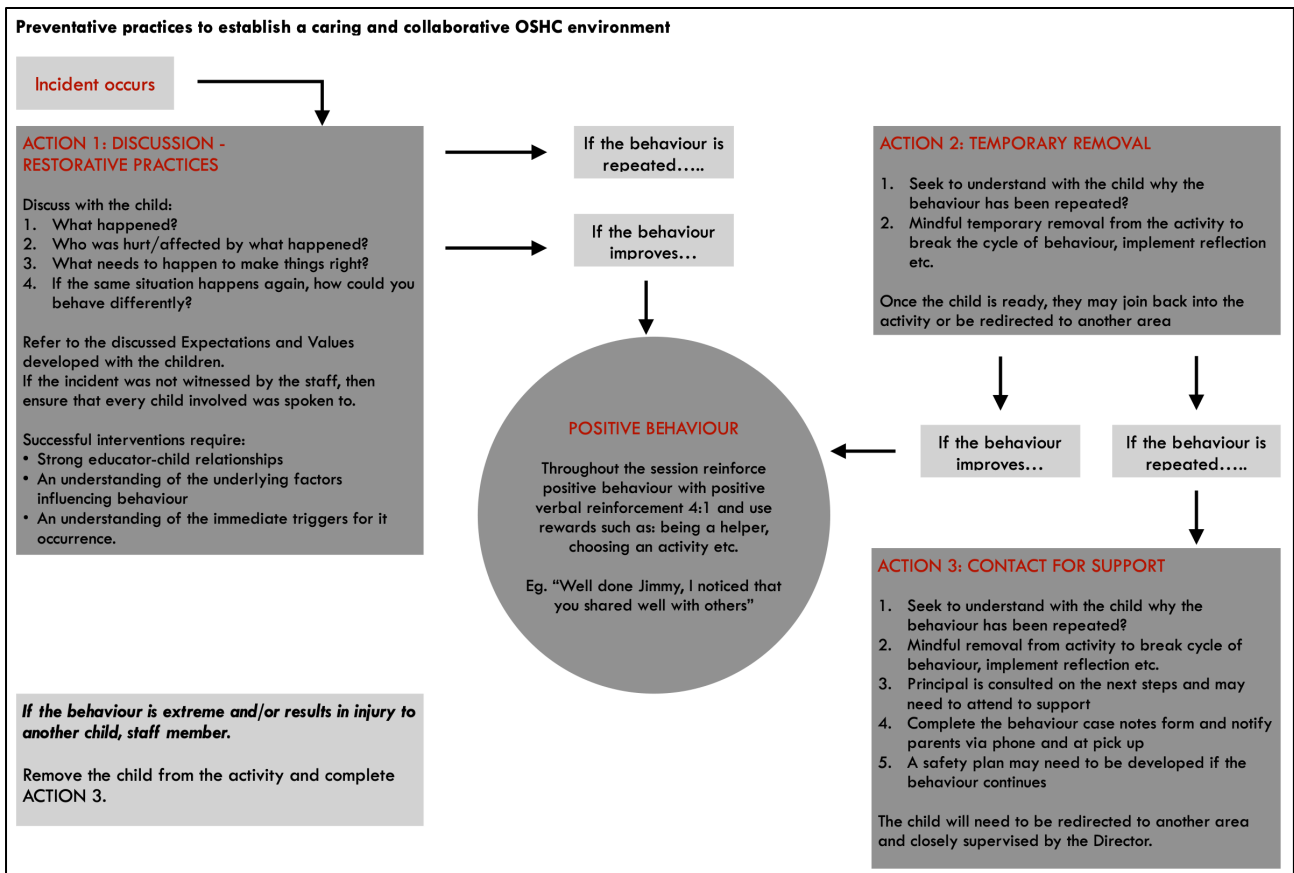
Preventative practices to establish a caring and collaborative OSHC environment

Incident occurs

ACTION 1: DISCUSSION - RESTORATIVE PRACTICES

Discuss with the child:
1. What happened?
2. Who was hurt/affected by what happened?
3. What needs to happen to make things right?
4. If the same situation happens again, how could you behave differently?

Refer to the discussed Expectations and Values developed with the children.
If the incident was not witnessed by the staff, then ensure that every child involved was spoken to.

Successful interventions require:
• Strong educator-child relationships
• An understanding of the underlying factors influencing behaviour
• An understanding of the immediate triggers for it occurrence.

If the behaviour is repeated…..

If the behaviour improves…

ACTION 2: TEMPORARY REMOVAL

1. Seek to understand with the child why the behaviour has been repeated?
2. Mindful temporary removal from the activity to break the cycle of behaviour, implement reflection etc.

Once the child is ready, they may join back into the activity or be redirected to another area

POSITIVE BEHAVIOUR

Throughout the session reinforce positive behaviour with positive verbal reinforcement 4:1 and use rewards such as: being a helper, choosing an activity etc.

Eg. "Well done Jimmy, I noticed that you shared well with others"

If the behaviour improves…

If the behaviour is repeated…..

ACTION 3: CONTACT FOR SUPPORT

1. Seek to understand with the child why the behaviour has been repeated?
2. Mindful removal from activity to break cycle of behaviour, implement reflection etc.
3. Principal is consulted on the next steps and may need to attend to support
4. Complete the behaviour case notes form and notify parents via phone and at pick up
5. A safety plan may need to be developed if the behaviour continues

The child will need to be redirected to another area and closely supervised by the Director.

If the behaviour is extreme and/or results in injury to another child, staff member.

Remove the child from the activity and complete ACTION 3.